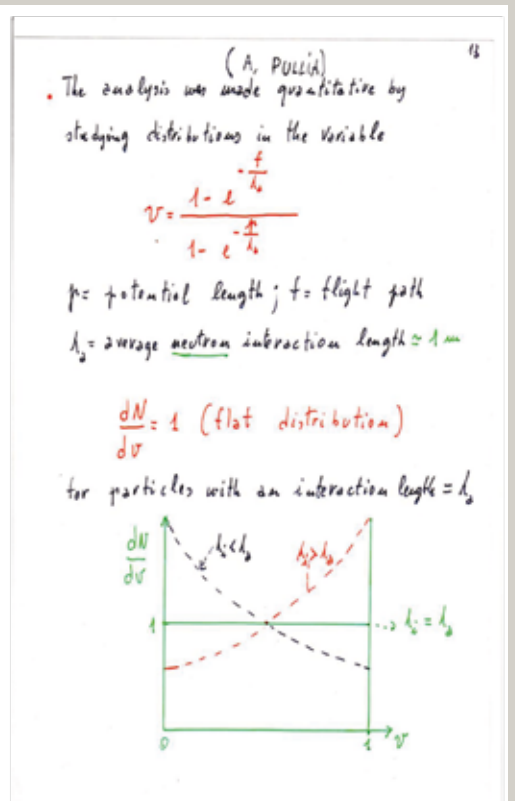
(A. PULLIA)

13

• The analysis was made quantitative by studying distributions in the variable

$v = \frac{1 - e^{-\frac{f}{\lambda_0}}}{1 - e^{-\frac{p}{\lambda_0}}}$

p = potential length ; f = flight path

$\lambda_0$ = average neutron interaction length ≈ 1 m

$\frac{dN}{dv} = 1$ (flat distribution)

for particles with an interaction length = $\lambda_0$

$\frac{dN}{dv}$

$\lambda_i < \lambda_0$

$\lambda_i > \lambda_0$

1

$\lambda_i = \lambda_0$

0

1

$v$